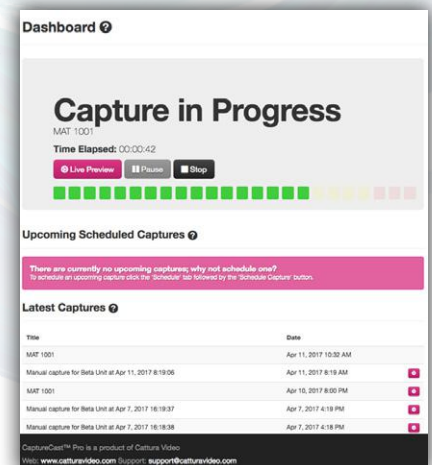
Dashboard

Capture in Progress
MAT 1001

Time Elapsed: 00:00:42

Live Preview | Pause | Stop

Upcoming Scheduled Captures

There are currently no upcoming captures; why not schedule one?
To schedule an upcoming capture click the 'Schedule' tab followed by the 'Schedule Capture' button.

Latest Captures

| Title | Date |
|---|---|
| MAT 1001 | Apr 11, 2017 10:32 AM |
| Manual capture for Beta Unit at Apr 11, 2017 8:19:06 | Apr 11, 2017 8:19 AM |
| MAT 1001 | Apr 10, 2017 8:00 PM |
| Manual capture for Beta Unit at Apr 7, 2017 16:19:37 | Apr 7, 2017 4:19 PM |
| Manual capture for Beta Unit at Apr 7, 2017 16:18:38 | Apr 7, 2017 4:18 PM |

CaptureCast™ Pro is a product of Cattura Video
Web: www.catturavideo.com Support: support@catturavideo.com